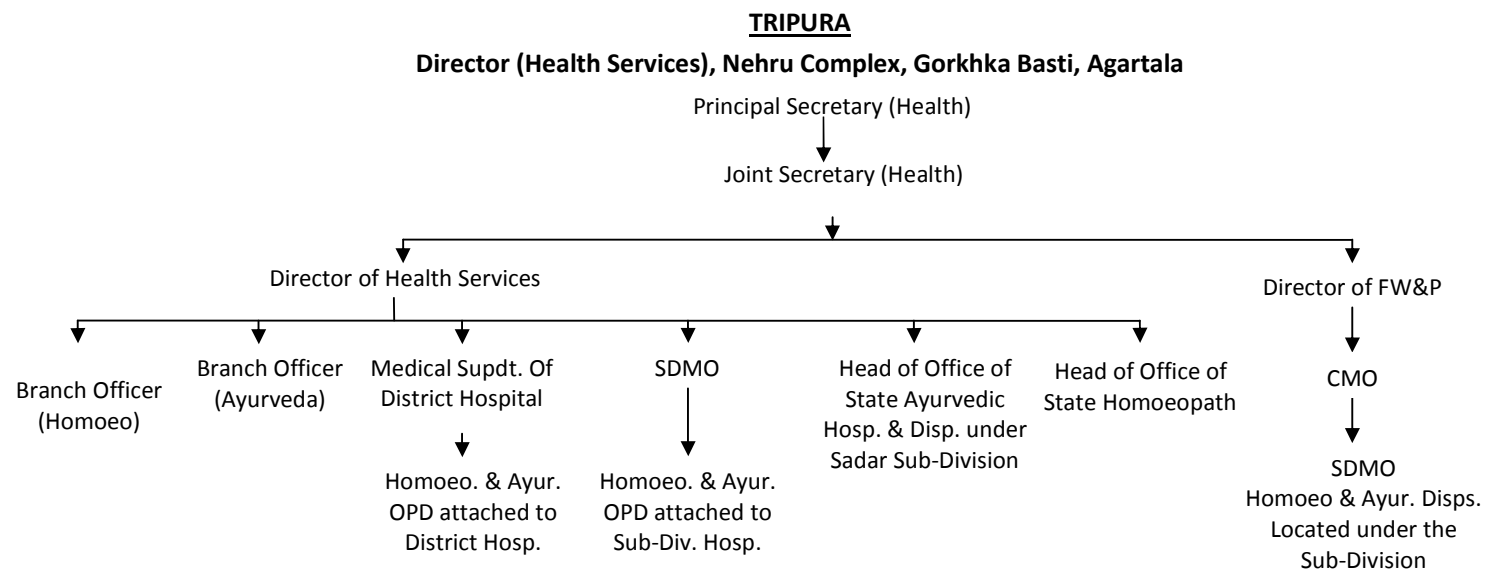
**TRIPURA**

**Director (Health Services), Nehru Complex, Gorkhka Basti, Agartala**

Principal Secretary (Health)

Joint Secretary (Health)

Director of Health Services

Director of FW&P

Branch Officer (Homoeo)

Branch Officer (Ayurveda)

Medical Supdt. Of District Hospital

Homoeo. & Ayur. OPD attached to District Hosp.

SDMO

Homoeo. & Ayur. OPD attached to Sub-Div. Hosp.

Head of Office of State Ayurvedic Hosp. & Disp. under Sadar Sub-Division

Head of Office of State Homoeopath

CMO

SDMO Homoeo & Ayur. Disps. Located under the Sub-Division